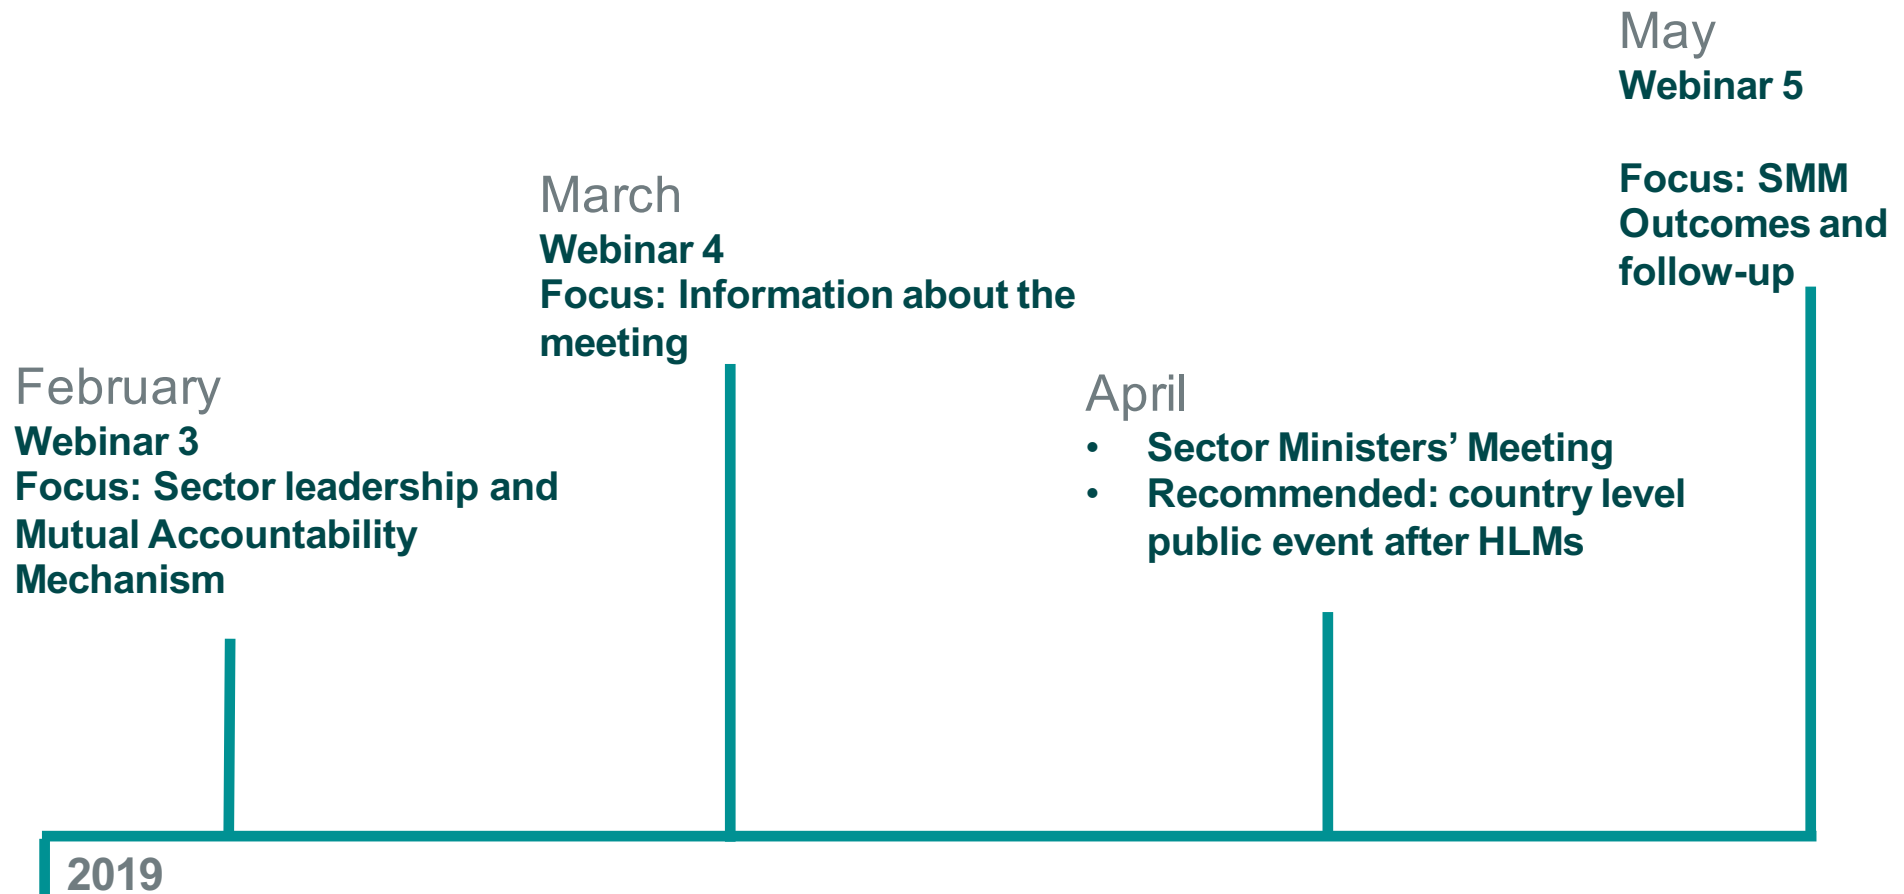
February
Webinar 3
Focus: Sector leadership and Mutual Accountability Mechanism

March
Webinar 4
Focus: Information about the meeting

April
• Sector Ministers’ Meeting
• Recommended: country level public event after HLMs

May
Webinar 5

Focus: SMM Outcomes and follow-up

2019